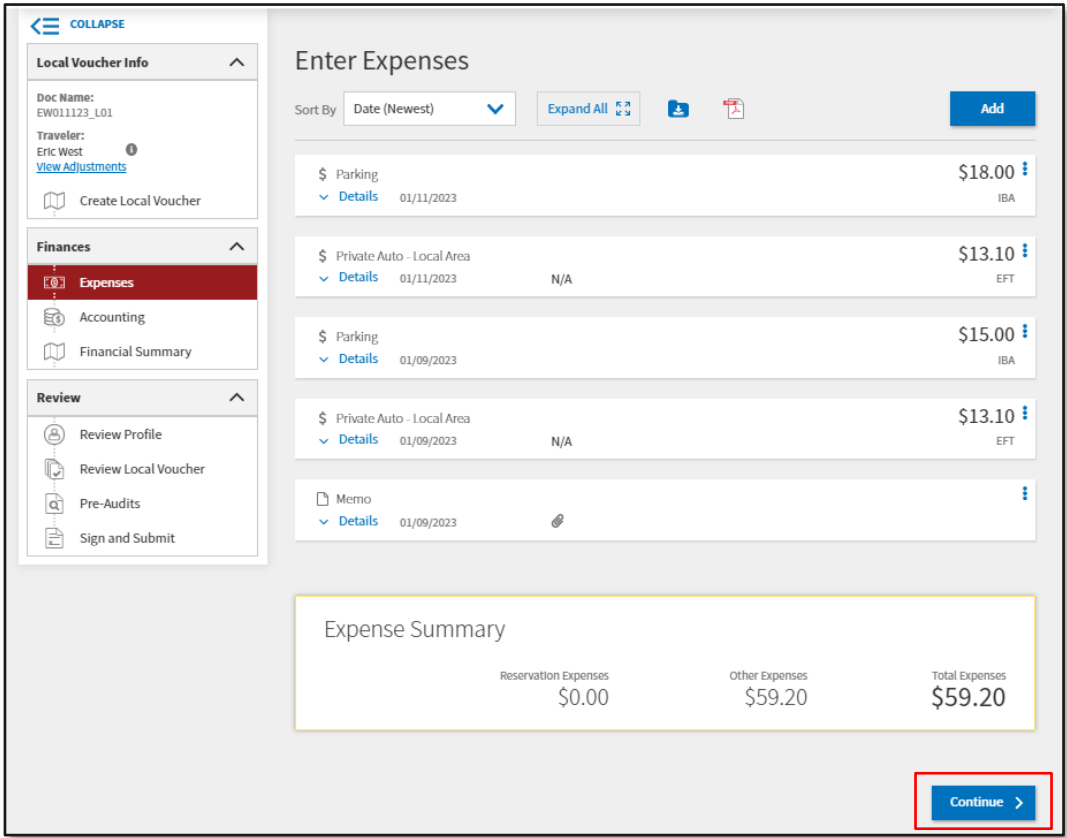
COLLAPSE

Local Voucher Info

Doc Name:
EW011123_L01

Traveler:
Eric West
View Adjustments

Create Local Voucher

Finances

Expenses

Accounting

Financial Summary

Review

Review Profile

Review Local Voucher

Pre-Audits

Sign and Submit

Enter Expenses

Sort By Date (Newest)

Expand All

Add

$ Parking
Details 01/11/2023
$18.00
IBA

$ Private Auto - Local Area
Details 01/11/2023 N/A
$13.10
EFT

$ Parking
Details 01/09/2023
$15.00
IBA

$ Private Auto - Local Area
Details 01/09/2023 N/A
$13.10
EFT

Memo
Details 01/09/2023

Expense Summary

| Reservation Expenses | Other Expenses | Total Expenses |
|---|---|---|
| $0.00 | $59.20 | $59.20 |

Continue